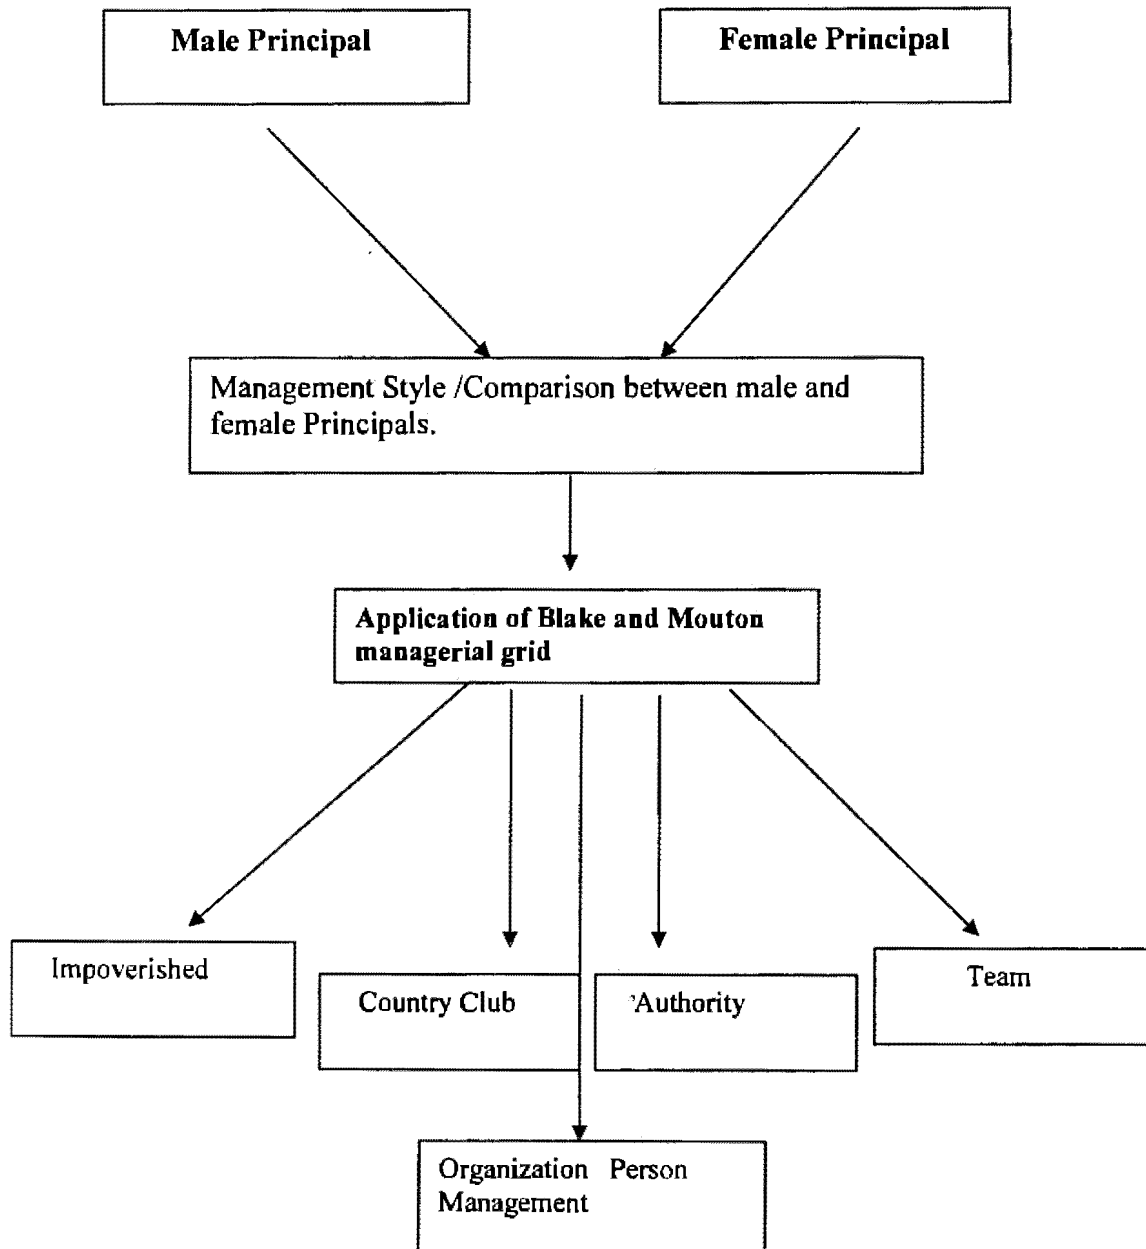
Male Principal

Female Principal

Management Style /Comparison between male and female Principals.

Application of Blake and Mouton managerial grid

Impoverished

Country Club

'Authority

Team

Organization Person Management